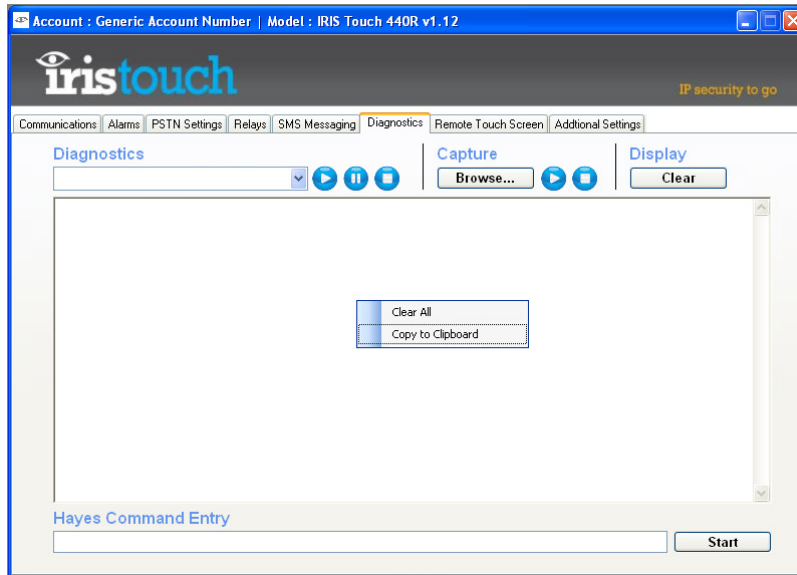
Account : Generic Account Number | Model : IRIS Touch 440R v1.12

iristouch

IP security to go

Communications | Alarms | PSTN Settings | Relays | SMS Messaging | Diagnostics | Remote Touch Screen | Addtional Settings

Diagnostics

Capture

Browse...

Display

Clear

Clear All

Copy to Clipboard

Hayes Command Entry

Start